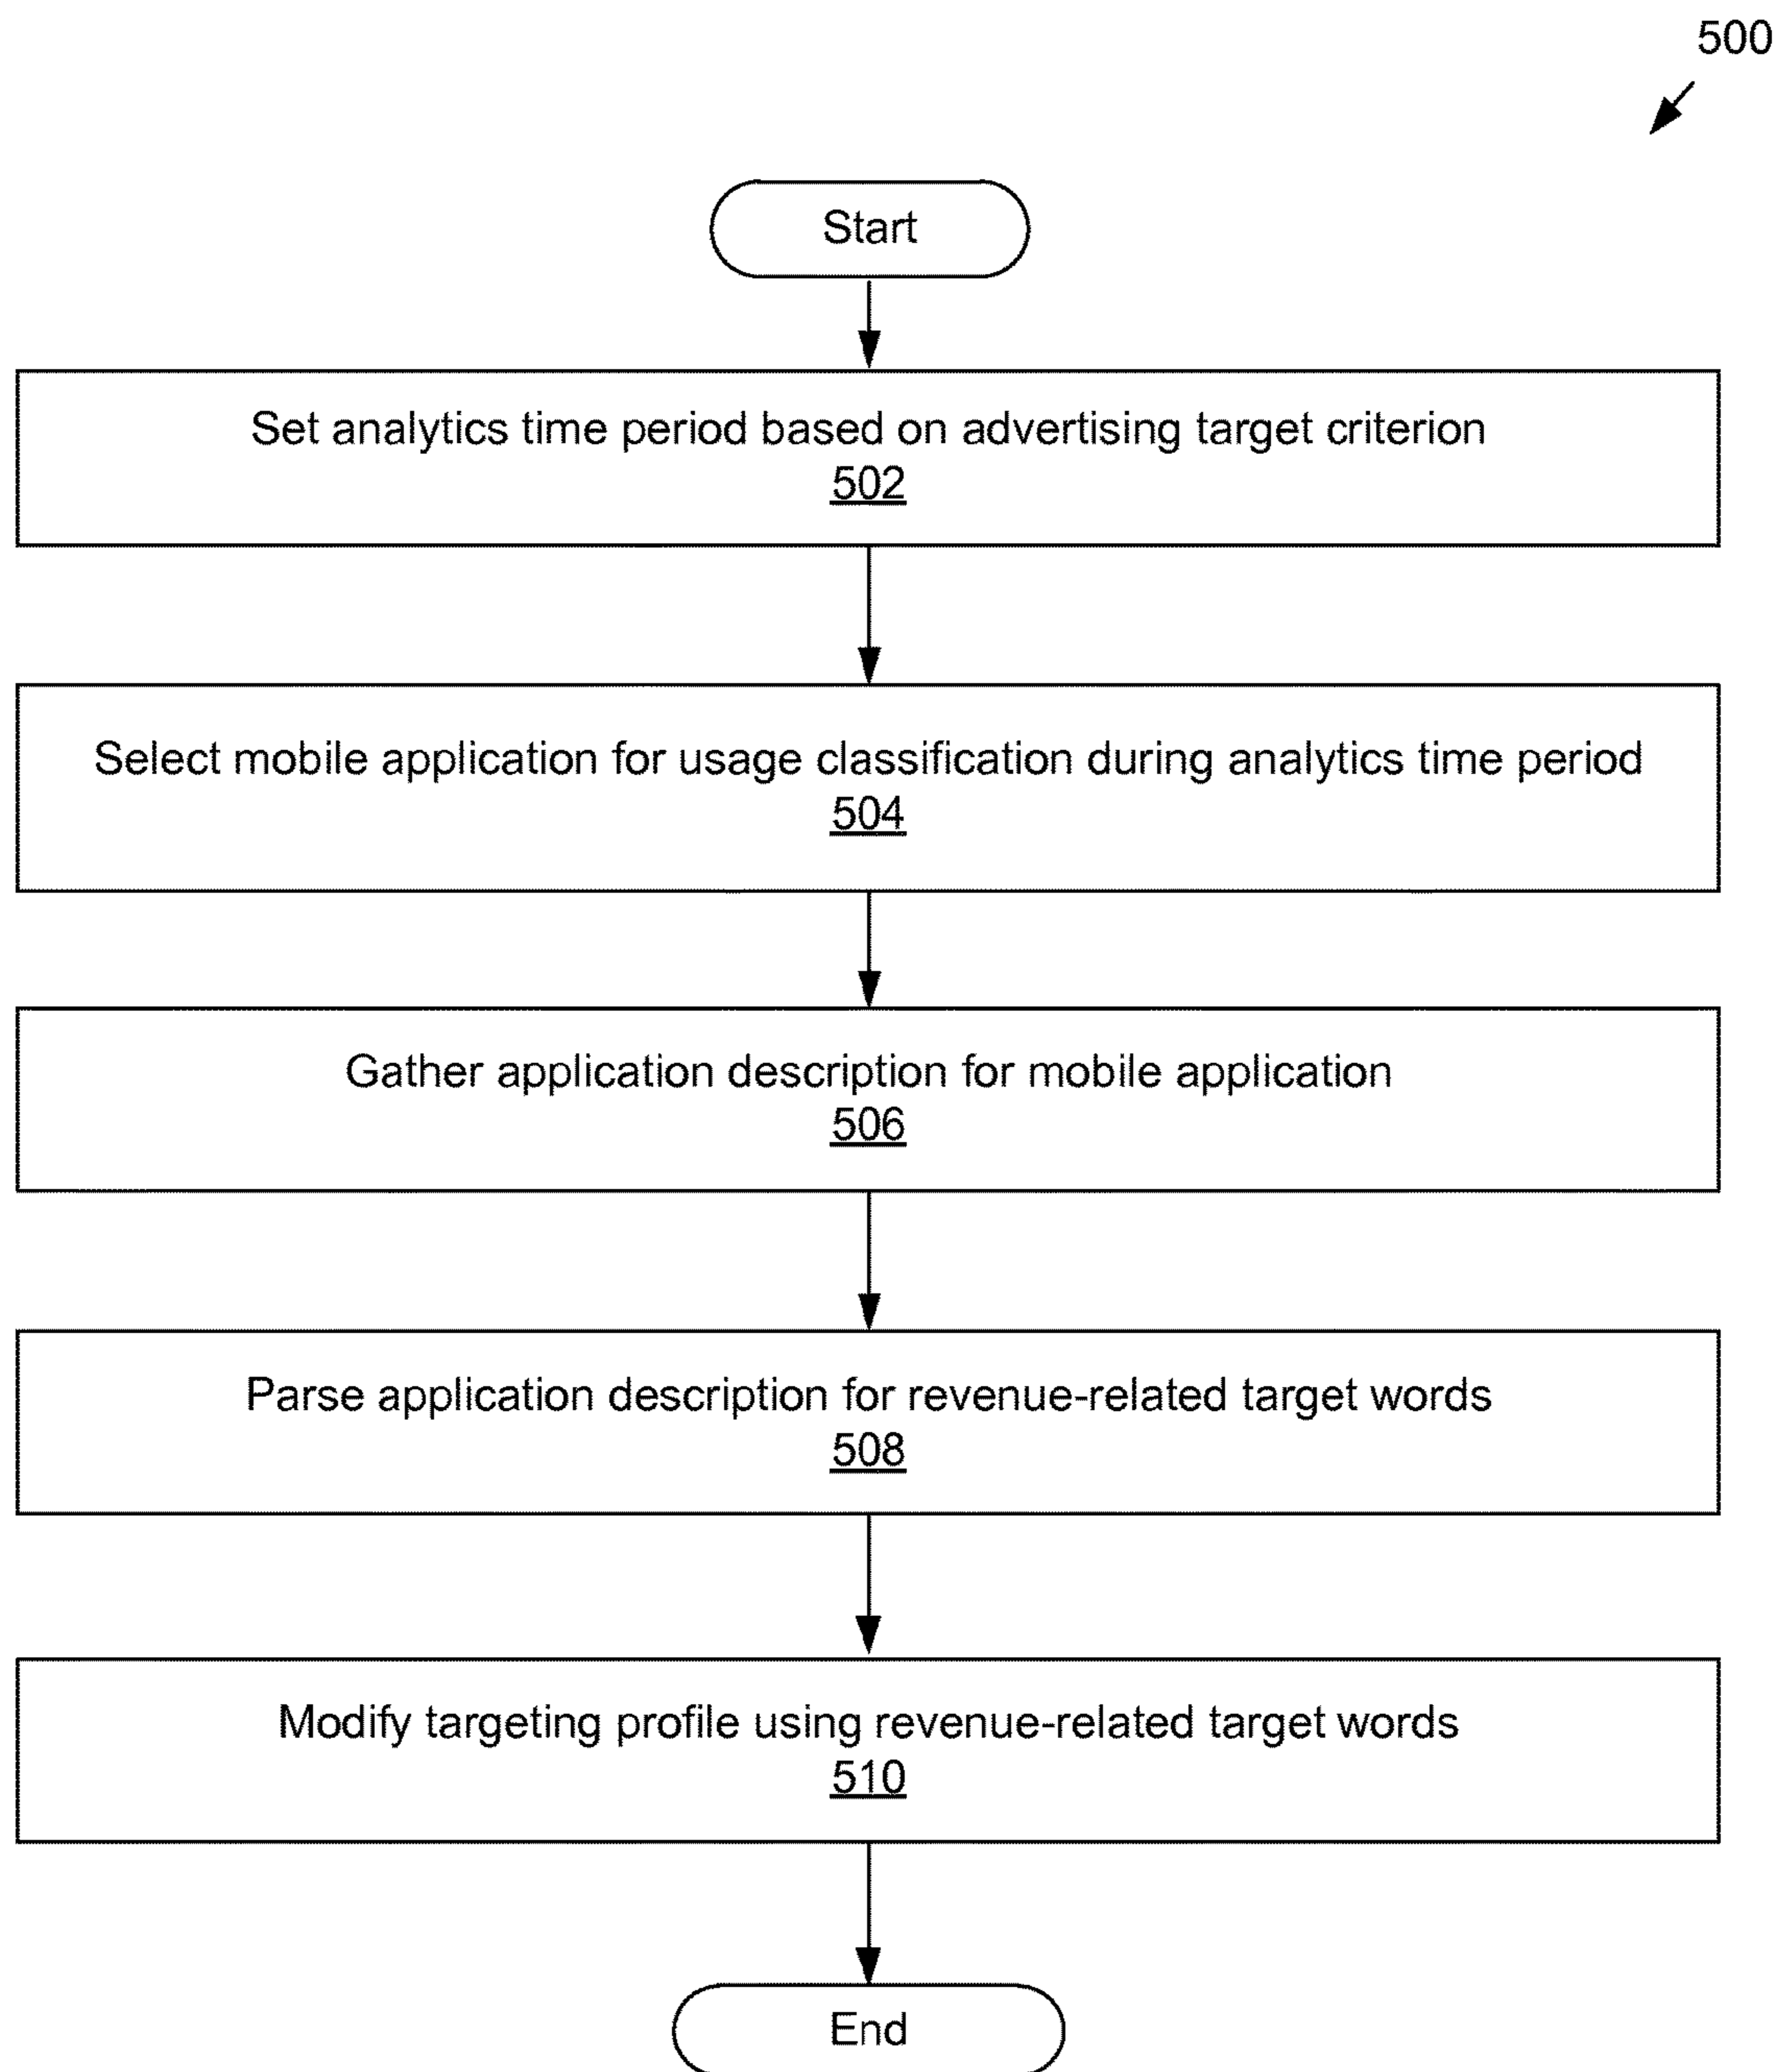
500

Start

Set analytics time period based on advertising target criterion
502

Select mobile application for usage classification during analytics time period
504

Gather application description for mobile application
506

Parse application description for revenue-related target words
508

Modify targeting profile using revenue-related target words
510

End